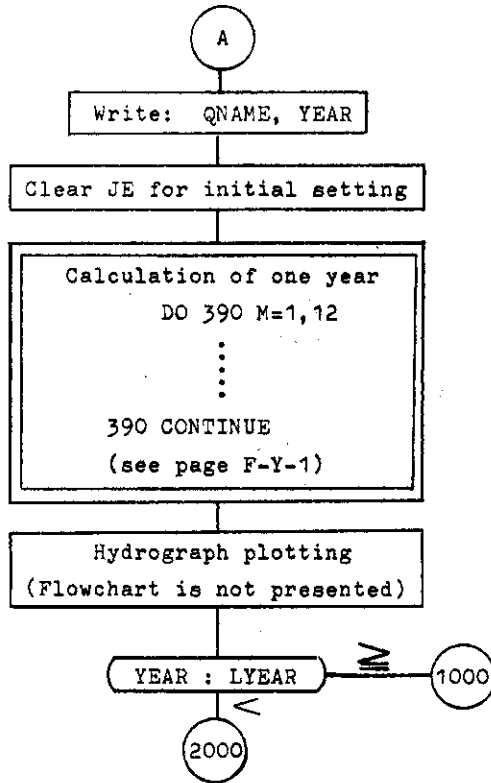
A

Write: QNAME, YEAR

Clear JE for initial setting

Calculation of one year

DO 390 M=1,12

⋮

390 CONTINUE

(see page F-Y-1)

Hydrograph plotting

(Flowchart is not presented)

YEAR : LYEAR

$\geqq$

1000

$<$

2000